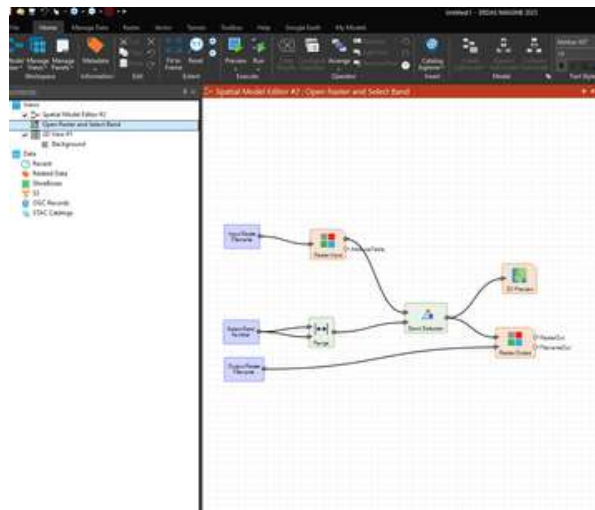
Untitled:1 - ERDAS IMAGINE 2023

File Home Manage Data Raster Vector Terrain Toolbox Help Google Earth My Models

Workspace Information Edit Extent Execute Operators Insert Model

Metadata Fit to Frame Reset Preview Run Arrange Catalog Explorer

Contents

Views
Spatial Model Editor #2
Open Raster and Select Band
2D View #1
Background
Data
Recent
Related Data
ShoeBoxes
S3
OGC Records
STAC Catalogs

Spatial Model Editor #2 : Open Raster and Select Band

Input Raster Filename

Raster Input

AttributeTable

2D Preview

Select Band Number

Range

Band Selection

RasterOut

FilenameOut

Raster Output

Output Raster Filename